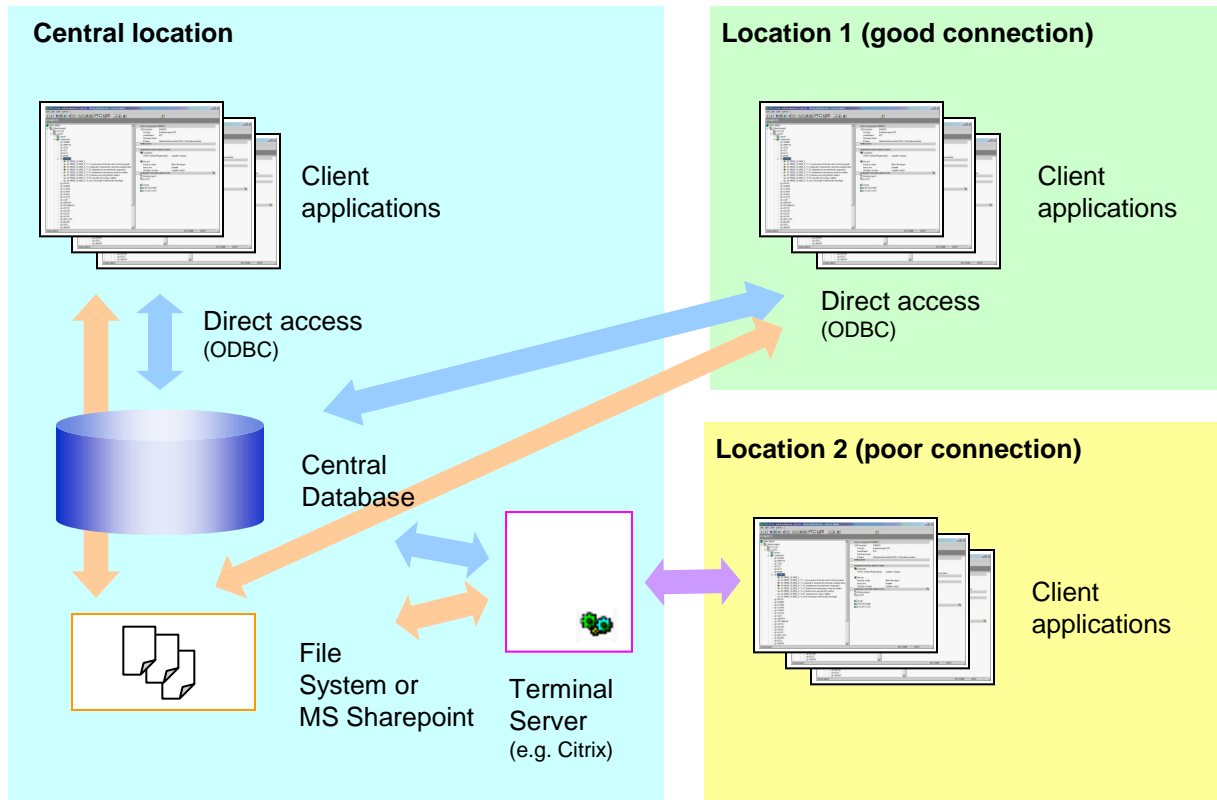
Central location

Client applications

Direct access
(ODBC)

Central Database

File System or MS Sharepoint

Terminal Server
(e.g. Citrix)

Location 1 (good connection)

Client applications

Direct access
(ODBC)

Location 2 (poor connection)

Client applications